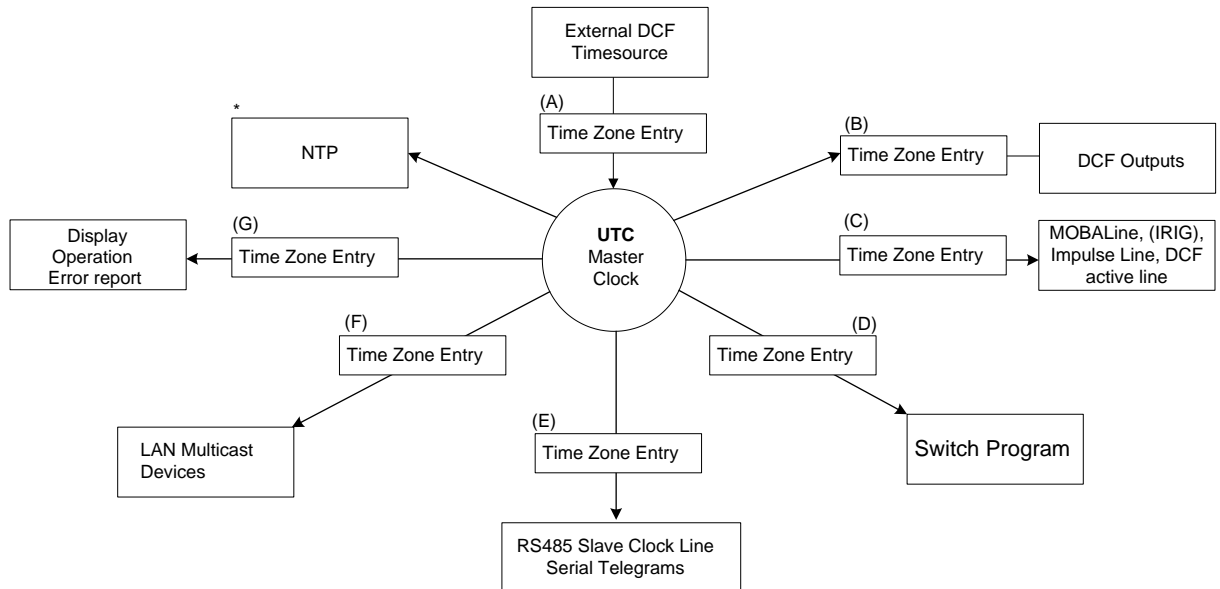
External DCF Timesource

(A)
Time Zone Entry

*
NTP

(B)
Time Zone Entry

DCF Outputs

(G)
Time Zone Entry

Display Operation Error report

UTC
Master
Clock

(C)
Time Zone Entry

MOBALine, (IRIG), Impulse Line, DCF active line

(F)
Time Zone Entry

(D)
Time Zone Entry

LAN Multicast Devices

(E)
Time Zone Entry

Switch Program

RS485 Slave Clock Line
Serial Telegrams